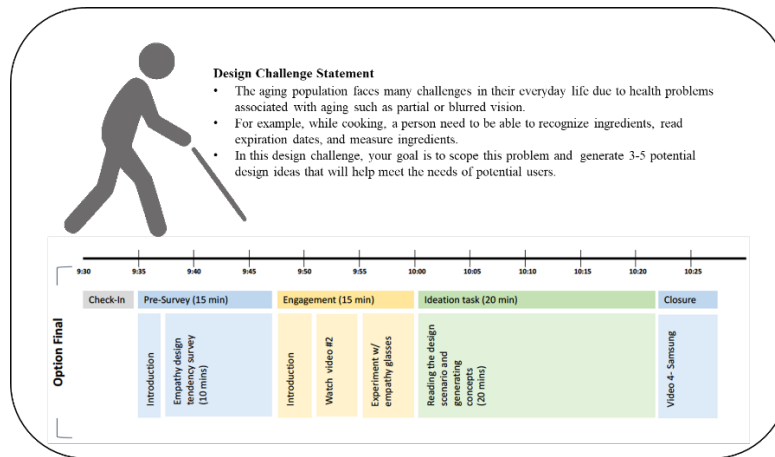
Design Challenge Statement

- The aging population faces many challenges in their everyday life due to health problems associated with aging such as partial or blurred vision.
- For example, while cooking, a person need to be able to recognize ingredients, read expiration dates, and measure ingredients.
- In this design challenge, your goal is to scope this problem and generate 3-5 potential design ideas that will help meet the needs of potential users.

9:30 9:35 9:40 9:45 9:50 9:55 10:00 10:05 10:10 10:15 10:20 10:25

Option Final

Check-In

Pre-Survey (15 min)

Introduction

Empathy design tendency survey (10 mins)

Engagement (15 min)

Introduction

Watch video #2

Experiment w/ empathy glasses

Ideation task (20 min)

Reading the design scenario and generating concepts (20 mins)

Closure

Video 4- Samsung